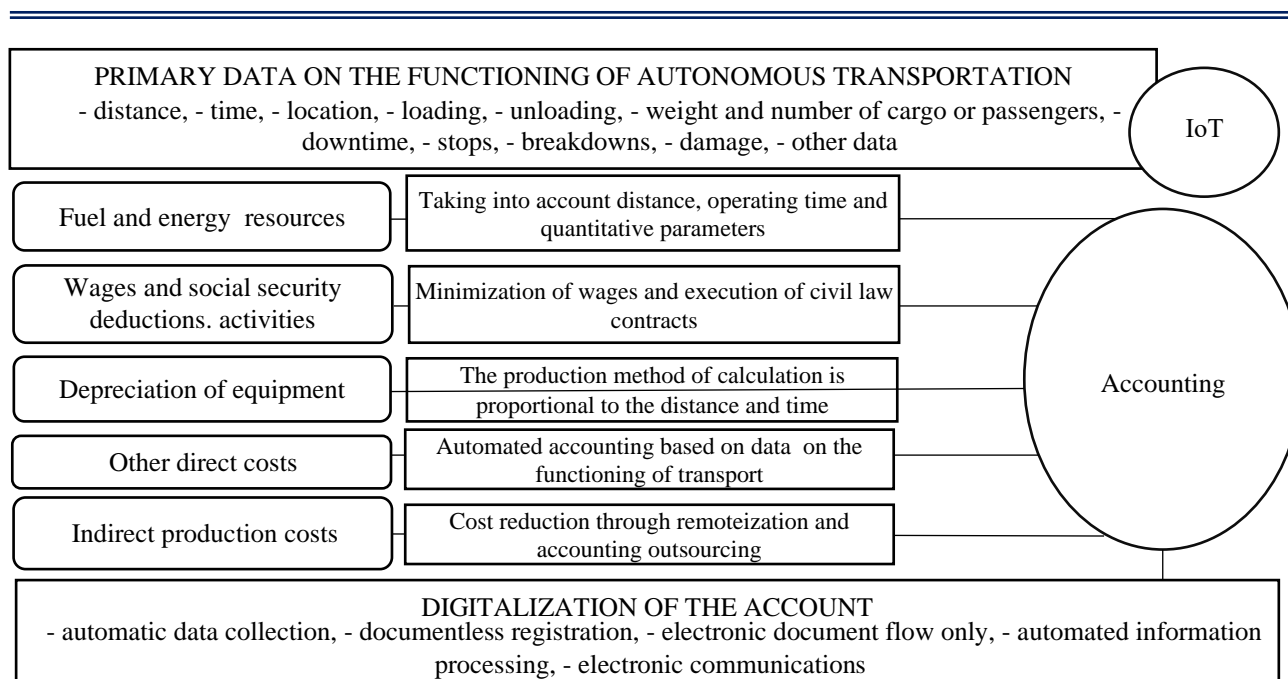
PRIMARY DATA ON THE FUNCTIONING OF AUTONOMOUS TRANSPORTATION
- distance, - time, - location, - loading, - unloading, - weight and number of cargo or passengers, - downtime, - stops, - breakdowns, - damage, - other data

IoT

Fuel and energy resources

Taking into account distance, operating time and quantitative parameters

Wages and social security deductions. activities

Minimization of wages and execution of civil law contracts

Depreciation of equipment

The production method of calculation is proportional to the distance and time

Accounting

Other direct costs

Automated accounting based on data on the functioning of transport

Indirect production costs

Cost reduction through remoteization and accounting outsourcing

DIGITALIZATION OF THE ACCOUNT
- automatic data collection, - documentless registration, - electronic document flow only, - automated information processing, - electronic communications